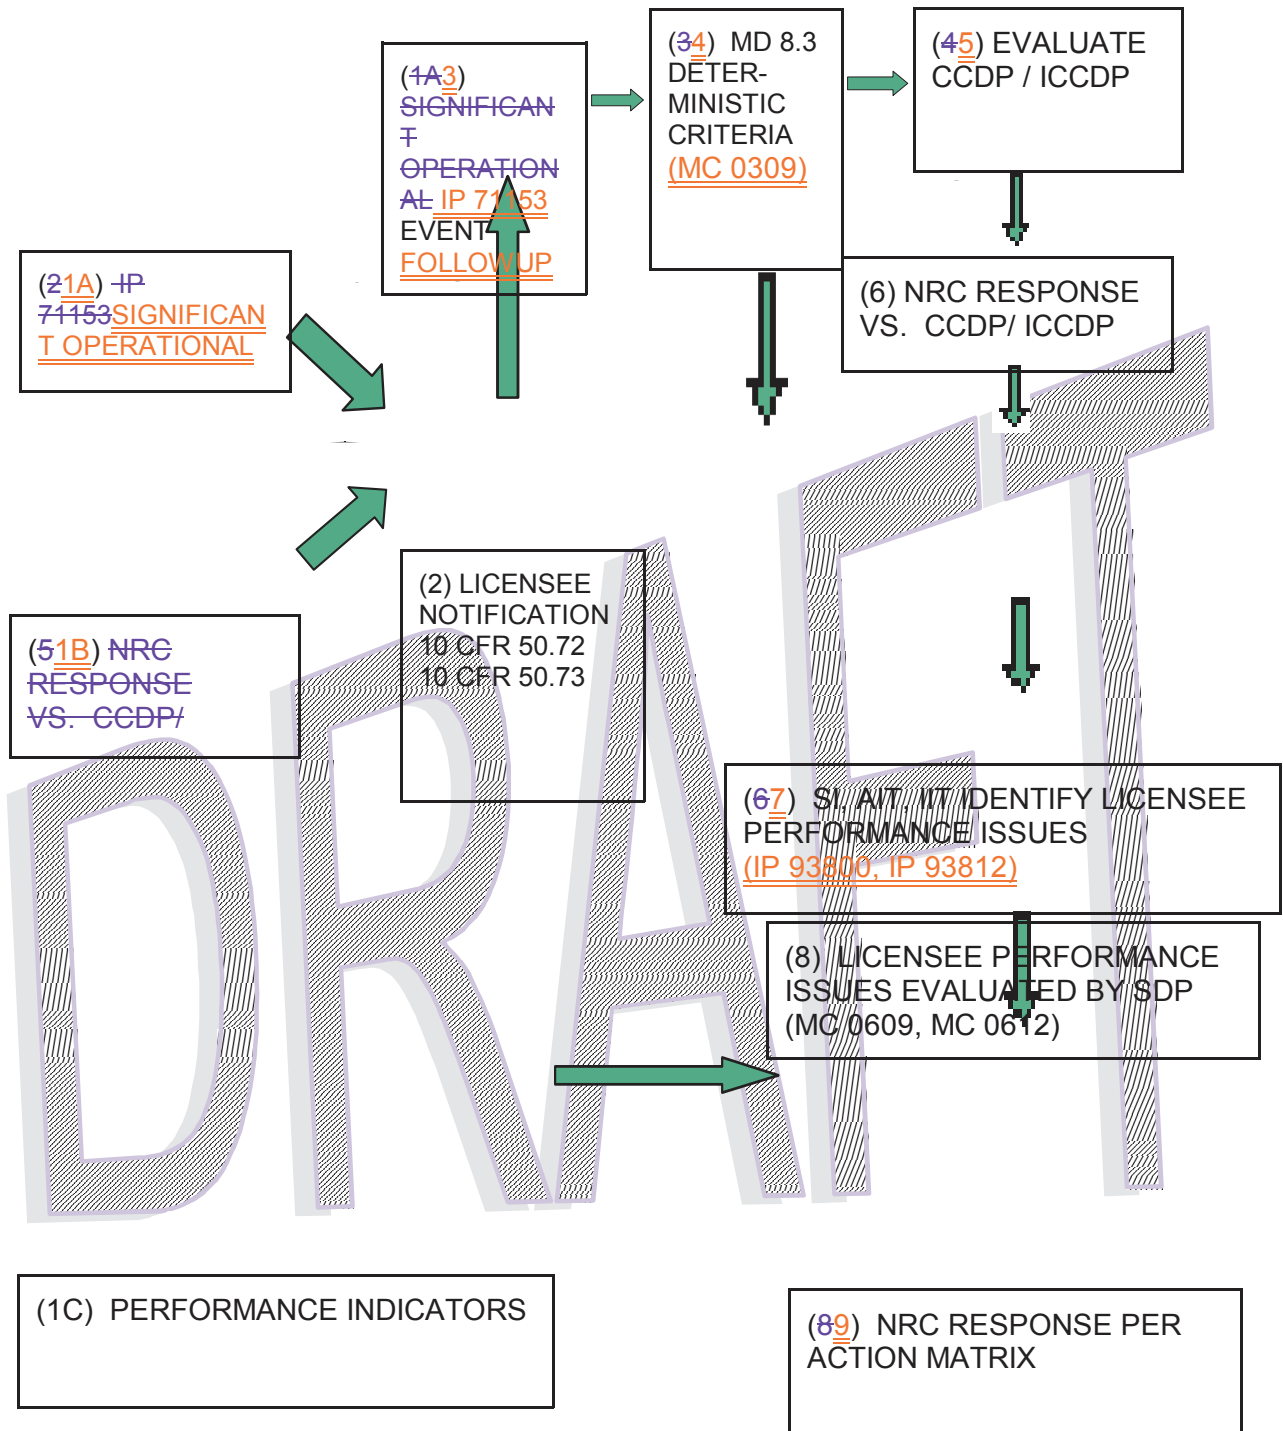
(~~1A~~3) ~~SIGNIFICANT OPERATIONAL~~ IP 71153 EVENT FOLLOWUP

(~~3~~4) MD 8.3 DETERMINISTIC CRITERIA (MC 0309)

(~~4~~5) EVALUATE CCDP / ICCDP

(~~2~~1A) ~~IP 71153~~SIGNIFICANT OPERATIONAL

(6) NRC RESPONSE VS. CCDP/ ICCDP

(2) LICENSEE NOTIFICATION 10 CFR 50.72 10 CFR 50.73

(~~5~~1B) ~~NRC RESPONSE VS. CCDP/~~

(~~6~~7) SI, AIT, IIT IDENTIFY LICENSEE PERFORMANCE ISSUES (IP 93800, IP 93812)

(8) LICENSEE PERFORMANCE ISSUES EVALUATED BY SDP (MC 0609, MC 0612)

DRAFT

(1C) PERFORMANCE INDICATORS

(~~8~~9) NRC RESPONSE PER ACTION MATRIX